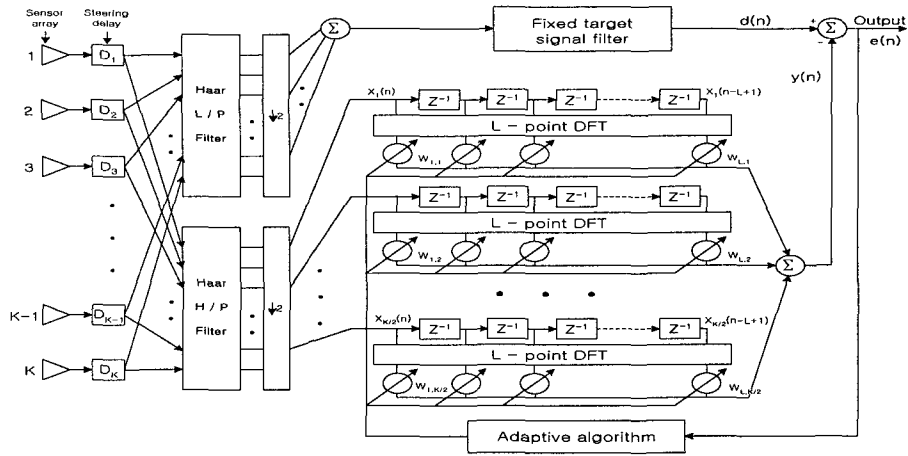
Sensor array

Steering delay

1

2

3

K-1

K

$D_1$

$D_2$

$D_3$

$D_{K-1}$

$D_K$

Haar L / P Filter

Haar H / P Filter

$\downarrow 2$

$\downarrow 2$

$\Sigma$

Fixed target signal filter

d(n)

+

-

$\Sigma$

Output

e(n)

y(n)

$x_1(n)$

$Z^{-1}$

$Z^{-1}$

$Z^{-1}$

$Z^{-1}$

$x_1(n-L+1)$

L - point DFT

$w_{1,1}$

$w_{L,1}$

$Z^{-1}$

$Z^{-1}$

$Z^{-1}$

$Z^{-1}$

L - point DFT

$w_{1,2}$

$w_{L,2}$

$\Sigma$

$x_{K/2}(n)$

$Z^{-1}$

$Z^{-1}$

$Z^{-1}$

$Z^{-1}$

$x_{K/2}(n-L+1)$

L - point DFT

$w_{1,K/2}$

$w_{L,K/2}$

Adaptive algorithm